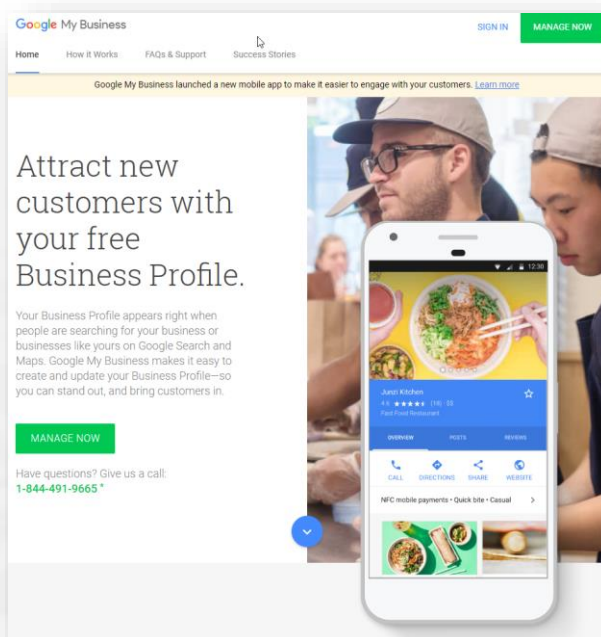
Google My Business

SIGN IN

MANAGE NOW

Home

How it Works

FAQs & Support

Success Stories

Google My Business launched a new mobile app to make it easier to engage with your customers. Learn more

Attract new customers with your free Business Profile.

Your Business Profile appears right when people are searching for your business or businesses like yours on Google Search and Maps. Google My Business makes it easy to create and update your Business Profile—so you can stand out, and bring customers in.

MANAGE NOW

Have questions? Give us a call:
1-844-491-9665 *

12:30

Junzi Kitchen
4.6 ★★★★★ (16) · $$
Fast Food Restaurant

OVERVIEW

POSTS

REVIEWS

CALL

DIRECTIONS

SHARE

WEBSITE

NFC mobile payments • Quick bite • Casual